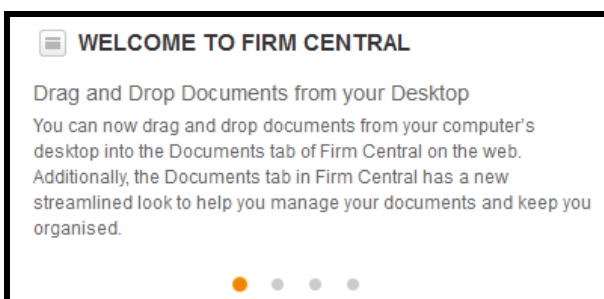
WELCOME TO FIRM CENTRAL

Drag and Drop Documents from your Desktop

You can now drag and drop documents from your computer's desktop into the Documents tab of Firm Central on the web. Additionally, the Documents tab in Firm Central has a new streamlined look to help you manage your documents and keep you organised.